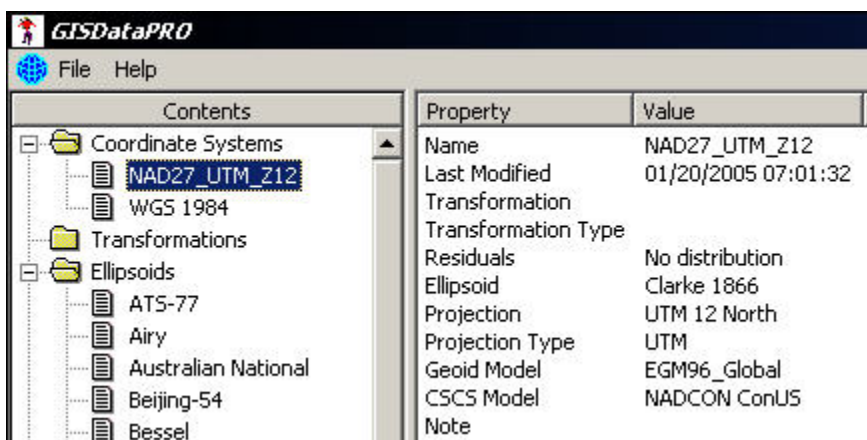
GISDataPRO

File Help

Contents

Coordinate Systems
NAD27_UTM_Z12
WGS 1984
Transformations
Ellipsoids
ATS-77
Airy
Australian National
Beijing-54
Bessel

| Property | Value |
|---|---|
| Name | NAD27_UTM_Z12 |
| Last Modified | 01/20/2005 07:01:32 |
| Transformation | |
| Transformation Type | |
| Residuals | No distribution |
| Ellipsoid | Clarke 1866 |
| Projection | UTM 12 North |
| Projection Type | UTM |
| Geoid Model | EGM96_Global |
| CSCS Model | NADCON ConUS |
| Note | |